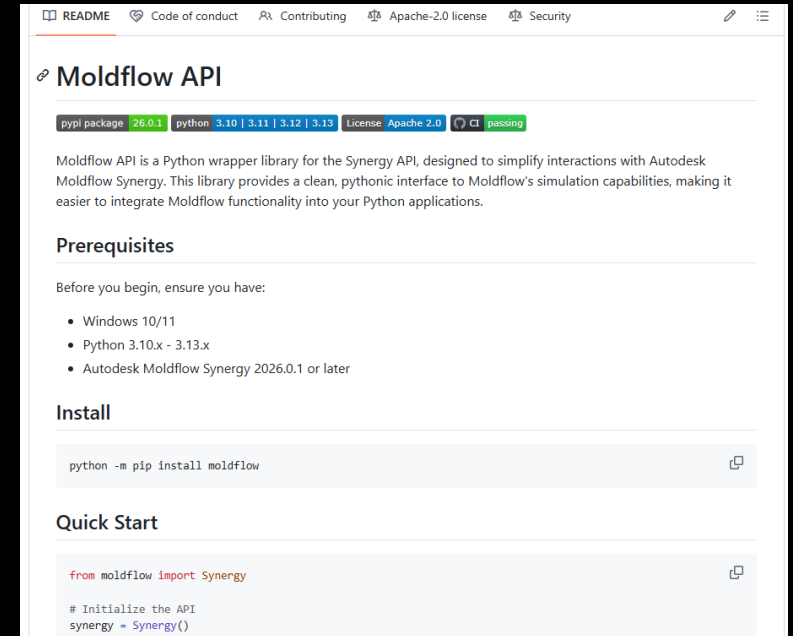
README Code of conduct Contributing Apache-2.0 license Security

# Moldflow API

pypi package 26.0.1 python 3.10 | 3.11 | 3.12 | 3.13 License Apache 2.0 CI passing

Moldflow API is a Python wrapper library for the Synergy API, designed to simplify interactions with Autodesk Moldflow Synergy. This library provides a clean, pythonic interface to Moldflow's simulation capabilities, making it easier to integrate Moldflow functionality into your Python applications.

## Prerequisites

Before you begin, ensure you have:

- Windows 10/11
- Python 3.10.x - 3.13.x
- Autodesk Moldflow Synergy 2026.0.1 or later

## Install

```
python -m pip install moldflow
```

## Quick Start

```
from moldflow import Synergy

# Initialize the API
synergy = Synergy()
```